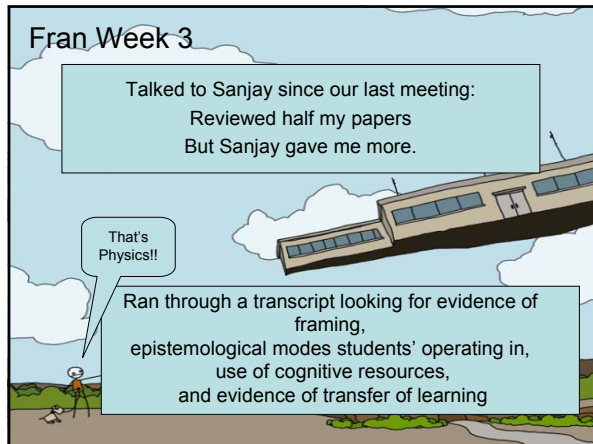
Fran Week 3

Talked to Sanjay since our last meeting:
Reviewed half my papers
But Sanjay gave me more.

That's Physics!!

Ran through a transcript looking for evidence of framing,
epistemological modes students' operating in,
use of cognitive resources,
and evidence of transfer of learning